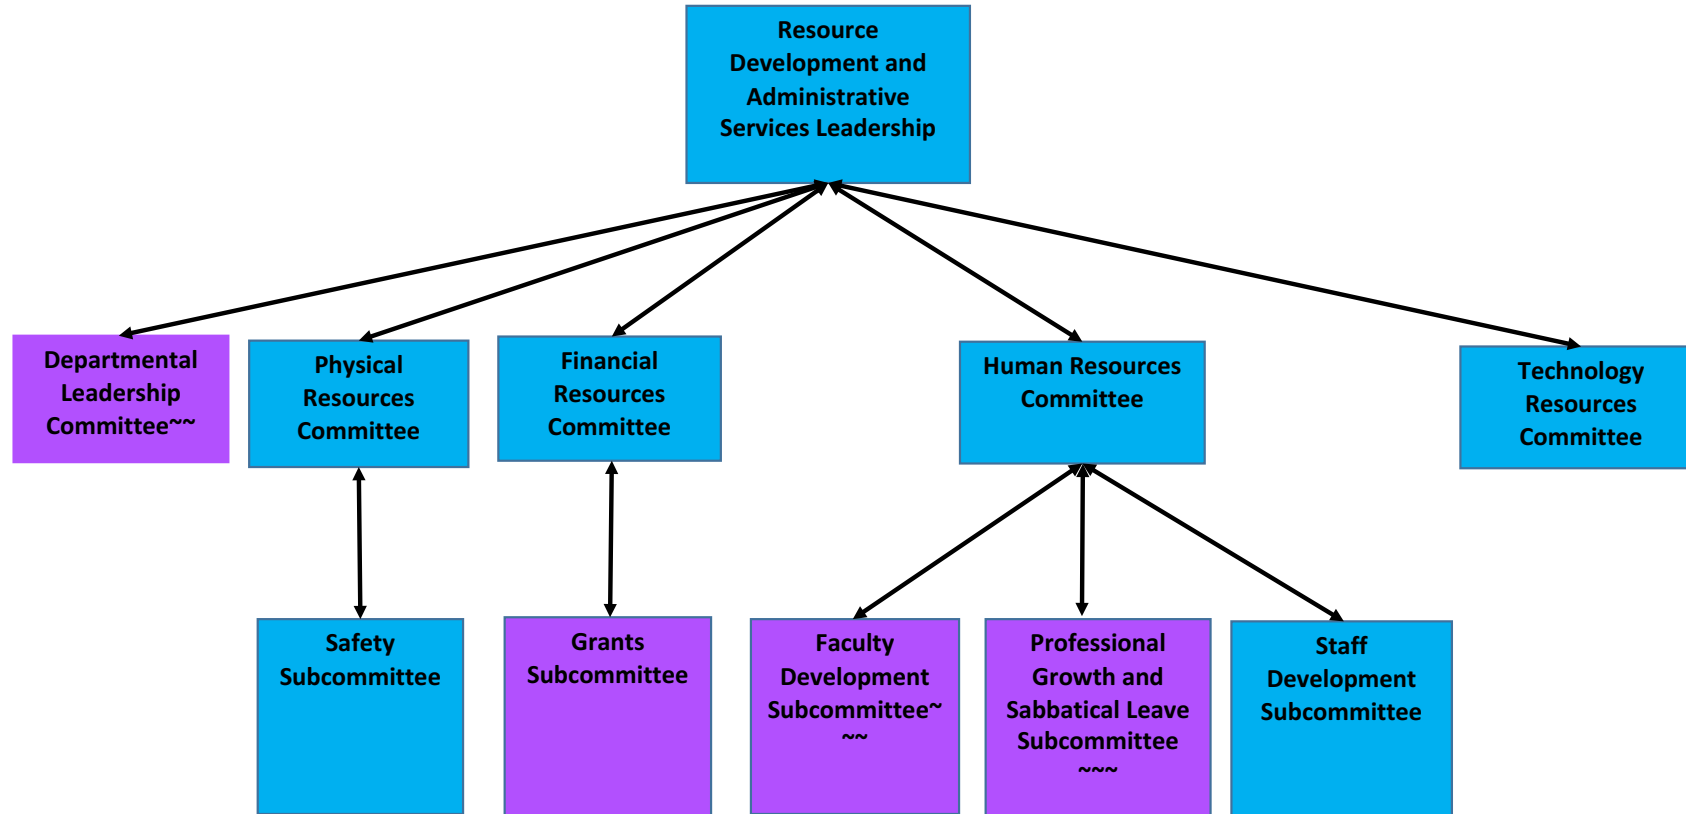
Resource Development and Administrative Services Leadership

Departmental Leadership Committee~~

Physical Resources Committee

Financial Resources Committee

Human Resources Committee

Technology Resources Committee

Safety Subcommittee

Grants Subcommittee

Faculty Development Subcommittee~ ~~

Professional Growth and Sabbatical Leave Subcommittee ~~~

Staff Development Subcommittee